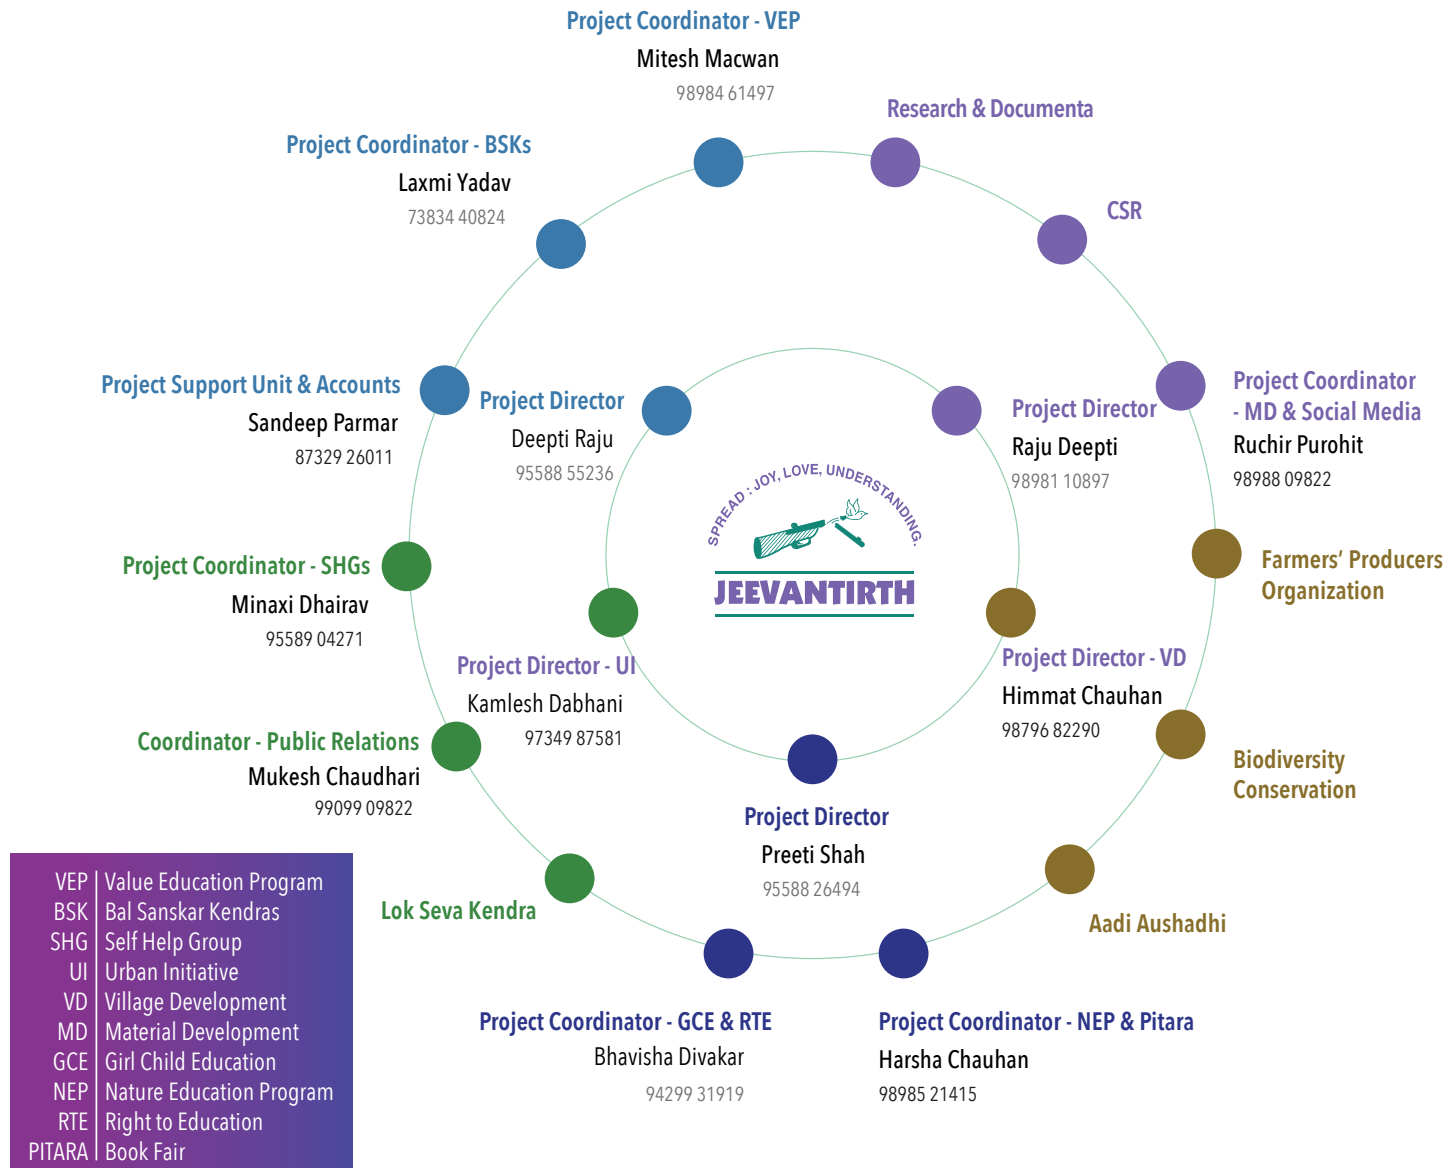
Project Coordinator - VEP
Mitesh Macwan
98984 61497

Research & Documenta

Project Coordinator - BSKs
Laxmi Yadav
73834 40824

CSR

Project Support Unit & Accounts
Sandeep Parmar
87329 26011

Project Director
Deepti Raju
95588 55236

Project Director
Raju Deepti
98981 10897

Project Coordinator - MD & Social Media
Ruchir Purohit
98988 09822

SPREAD : JOY, LOVE, UNDERSTANDING.
JEEVANTIRTH

Farmers' Producers Organization

Project Coordinator - SHGs
Minaxi Dhairav
95589 04271

Project Director - UI
Kamlesh Dabhani
97349 87581

Project Director - VD
Himmat Chauhan
98796 82290

Coordinator - Public Relations
Mukesh Chaudhari
99099 09822

Biodiversity Conservation

Project Director
Preeti Shah
95588 26494

Lok Seva Kendra

Aadi Aushadhi

Project Coordinator - GCE & RTE
Bhavisha Divakar
94299 31919

Project Coordinator - NEP & Pitara
Harsha Chauhan
98985 21415

VEP | Value Education Program
BSK | Bal Sanskar Kendras
SHG | Self Help Group
UI | Urban Initiative
VD | Village Development
MD | Material Development
GCE | Girl Child Education
NEP | Nature Education Program
RTE | Right to Education
PITARA | Book Fair